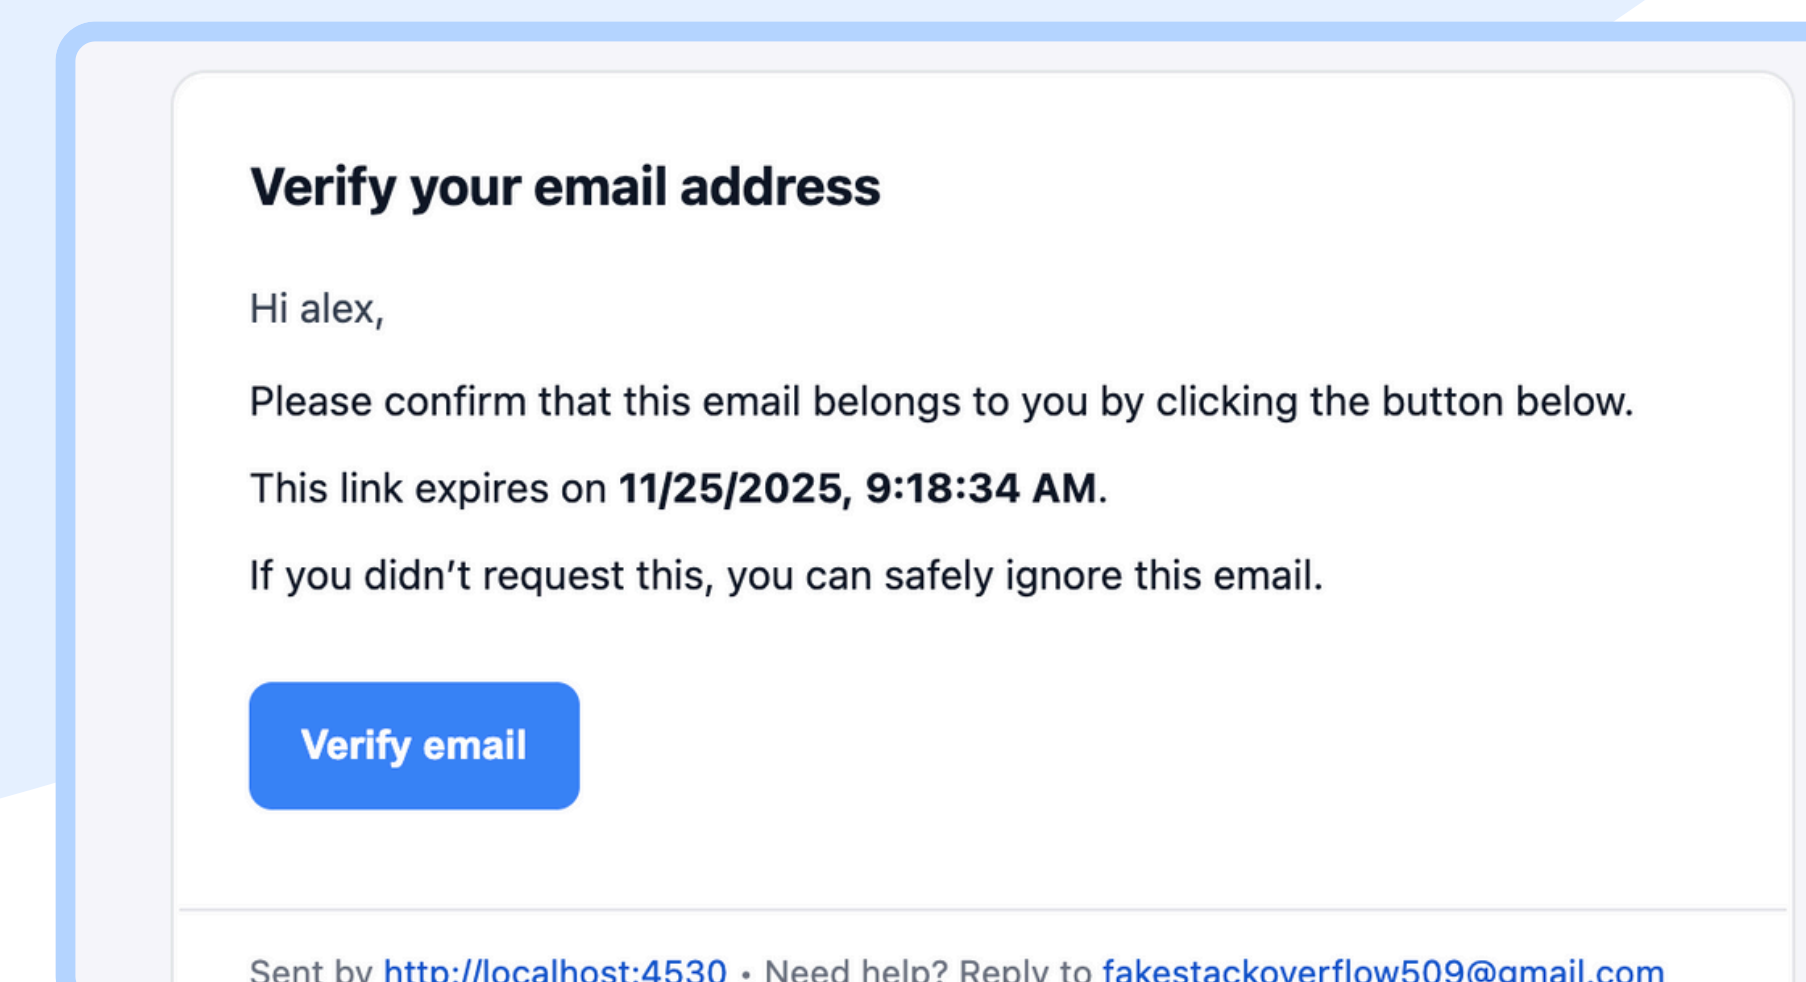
Verify your email address

Hi alex,

Please confirm that this email belongs to you by clicking the button below.

This link expires on **11/25/2025, 9:18:34 AM**.

If you didn’t request this, you can safely ignore this email.

Verify email

Sent by http://localhost:4530 • Need help? Reply to fakestackoverflow509@gmail.com